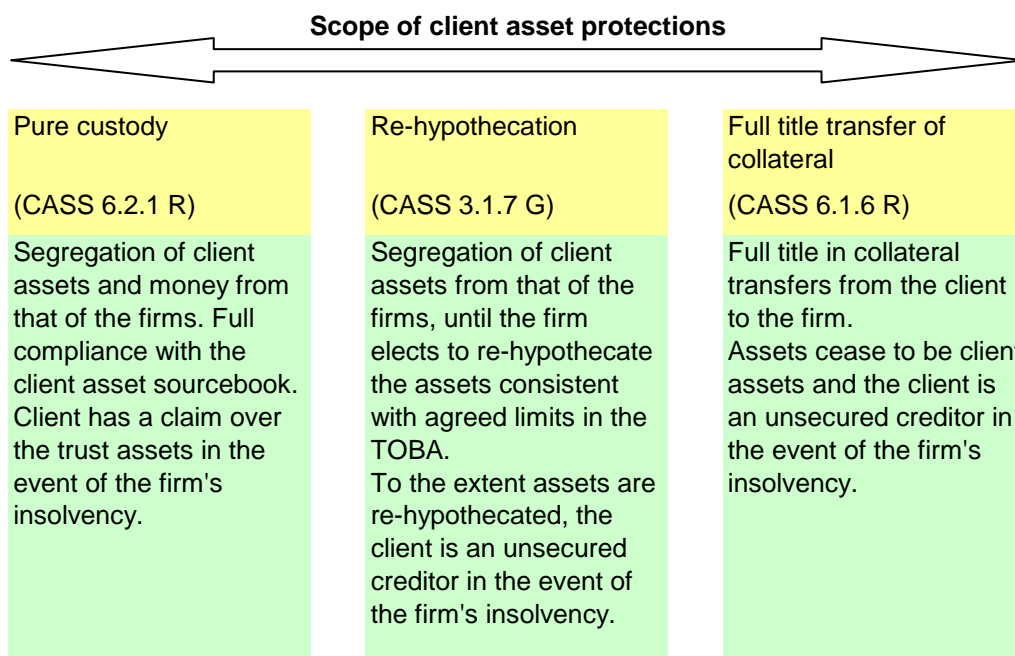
Scope of client asset protections

Pure custody

(CASS 6.2.1 R)

Segregation of client assets and money from that of the firms. Full compliance with the client asset sourcebook. Client has a claim over the trust assets in the event of the firm's insolvency.

Re-hypothecation

(CASS 3.1.7 G)

Segregation of client assets from that of the firms, until the firm elects to re-hypothecate the assets consistent with agreed limits in the TOBA.
To the extent assets are re-hypothecated, the client is an unsecured creditor in the event of the firm's insolvency.

Full title transfer of collateral

(CASS 6.1.6 R)

Full title in collateral transfers from the client to the firm.
Assets cease to be client assets and the client is an unsecured creditor in the event of the firm's insolvency.